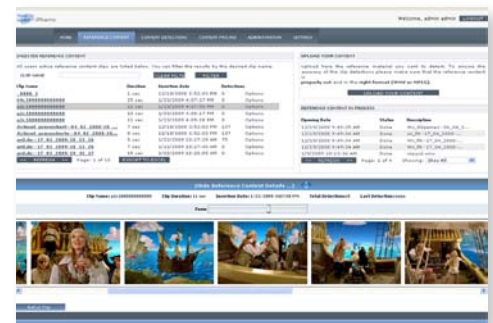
Welcome, admin admin LOGOUT

HOME REFERENCE CONTENT CONTENT DETECTIONS CONTENT PRICING ADMINISTRATION SETTINGS

UPLOADED REFERENCE CONTENT

UPLOAD YOUR CONTENT

UPLOAD YOUR CONTENT

REFERENCE CONTENT IN PROGRESS

| Clip Name | Duration | Insertion Date | Detections | |
|---|---|---|---|---|
| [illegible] | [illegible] | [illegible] | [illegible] | Options |

| Opening Date | Status | Description |
|---|---|---|
| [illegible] | Done | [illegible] |

Page 1 of 13

Page 1 of 1

Slide Reference Content Details

Clip Name: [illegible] Clip Duration: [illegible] Insertion Date: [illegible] Total Detections: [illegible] Last Detection: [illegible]

Zoom